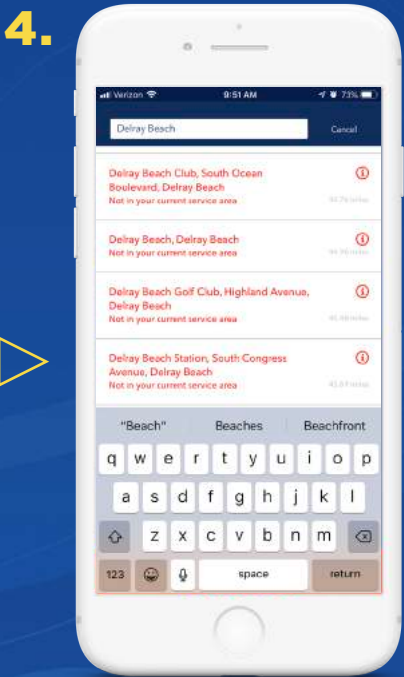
4.

Verizon 9:51 AM 73%

Delray Beach

Cancel

Delray Beach Club, South Ocean Boulevard, Delray Beach
Not in your current service area
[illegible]

Delray Beach, Delray Beach
Not in your current service area
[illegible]

Delray Beach Golf Club, Highland Avenue, Delray Beach
Not in your current service area
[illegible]

Delray Beach Station, South Congress Avenue, Delray Beach
Not in your current service area
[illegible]

"Beach" Beaches Beachfront

q w e r t y u i o p
a s d f g h j k l
z x c v b n m

123 space return